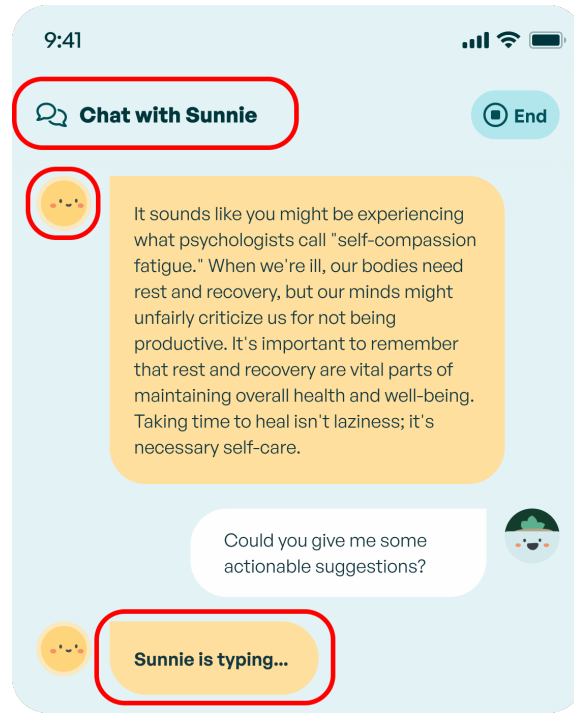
9:41

Chat with Sunnie

End

It sounds like you might be experiencing what psychologists call "self-compassion fatigue." When we're ill, our bodies need rest and recovery, but our minds might unfairly criticize us for not being productive. It's important to remember that rest and recovery are vital parts of maintaining overall health and well-being. Taking time to heal isn't laziness; it's necessary self-care.

Could you give me some actionable suggestions?

Sunnie is typing...